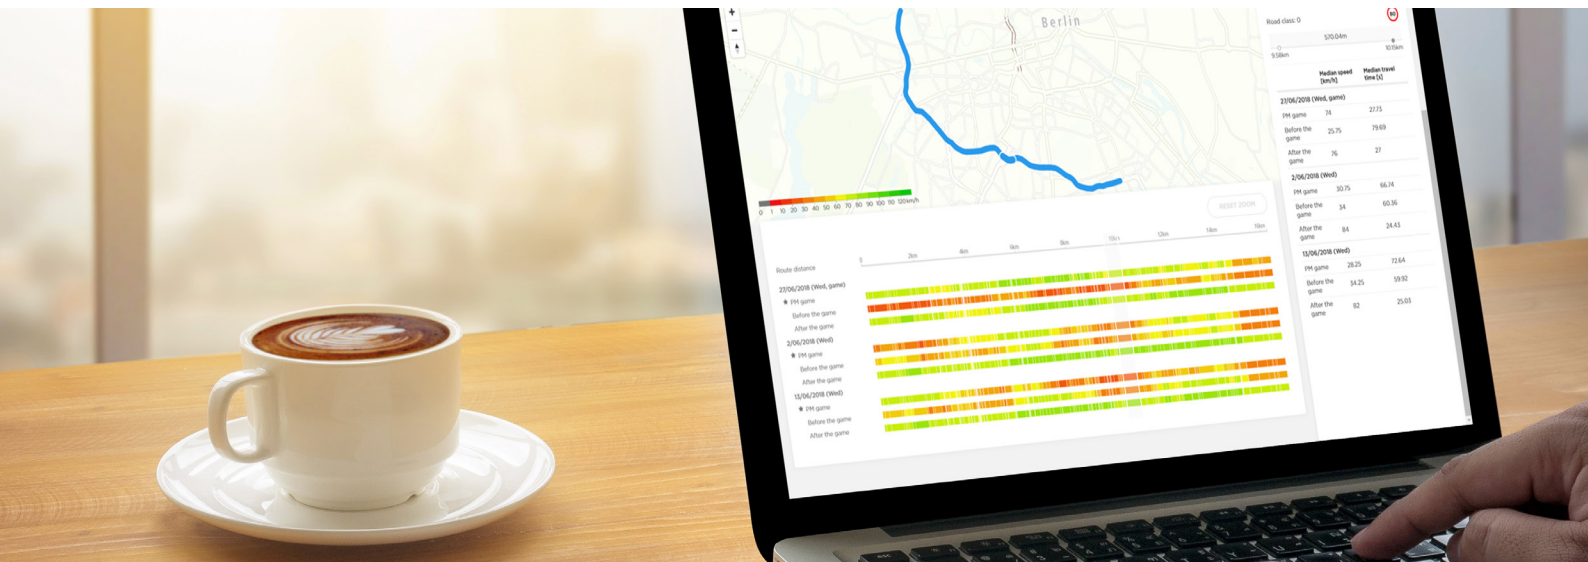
Berlin

Road class: 0

570.04m

9.58km

10.15km

| | Median speed [km/h] | Median travel time [s] |
|---|---|---|
| 27/06/2018 (Wed, game) | | |
| PM game | 74 | 27.73 |
| Before the game | 25.75 | 79.69 |
| After the game | 76 | 27 |
| 2/06/2018 (Wed) | | |
| PM game | 30.75 | 66.74 |
| Before the game | 34 | 60.36 |
| After the game | 84 | 24.43 |
| 13/06/2018 (Wed) | | |
| PM game | 28.25 | 72.64 |
| Before the game | 34.25 | 59.92 |
| After the game | 82 | 25.03 |

0 1 10 20 30 40 50 60 70 80 90 100 110 120km/h

RESET ZOOM

Route distance

0 2km 4km 6km 8km 10km 12km 14km 16km

27/06/2018 (Wed, game)
PM game
Before the game
After the game
2/06/2018 (Wed)
PM game
Before the game
After the game
13/06/2018 (Wed)
PM game
Before the game
After the game